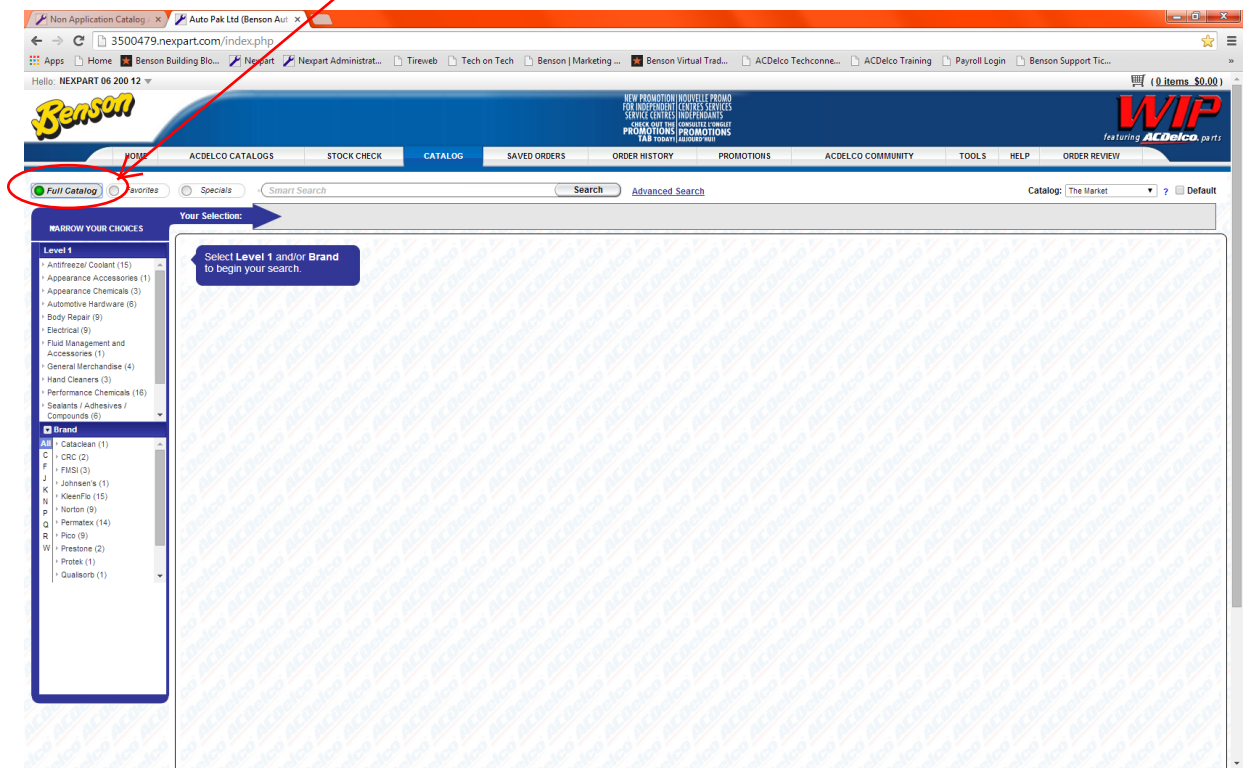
Non Application Catalog | ×
Auto Pak Ltd (Benson Aut ×

3500479.nexpart.com/index.php

Apps | Home | Benson Building Blo... | Nexpart | Nexpart Administrat... | Tireweb | Tech on Tech | Benson | Marketing ... | Benson Virtual Trad... | ACDelco Techconne... | ACDelco Training | Payroll Login | Benson Support Tic...

Hello: NEXPART 06 200 12

( 0 items $0.00 )

Benson

NEW PROMOTION FOR INDEPENDENT SERVICE CENTRES CHECK OUT THE PROMOTIONS TAB TODAY! | NOUVELLE PROMO CENTRES SERVICES INDEPENDANTS CONSULTEZ L'ONGLET PROMOTIONS AUJOURD'HUI

WIP featuring ACDelco parts

HOME | ACDELCO CATALOGS | STOCK CHECK | CATALOG | SAVED ORDERS | ORDER HISTORY | PROMOTIONS | ACDELCO COMMUNITY | TOOLS | HELP | ORDER REVIEW

Full Catalog | Favorites | Specials | Smart Search | Search | Advanced Search

Catalog: The Market | ? | Default

Your Selection:

NARROW YOUR CHOICES

Level 1
Antifreeze/ Coolant (15)
Appearance Accessories (1)
Appearance Chemicals (3)
Automotive Hardware (6)
Body Repair (9)
Electrical (9)
Fluid Management and Accessories (1)
General Merchandise (4)
Hand Cleaners (3)
Performance Chemicals (16)
Sealants / Adhesives / Compounds (6)

Brand
All
C
F
J
K
N
P
Q
R
W
Cataclean (1)
CRC (2)
FMSI (3)
Johnsen's (1)
KleenFlo (15)
Norton (9)
Permatex (14)
Pico (9)
Prestone (2)
Protek (1)
Qualsorb (1)

Select Level 1 and/or Brand to begin your search.